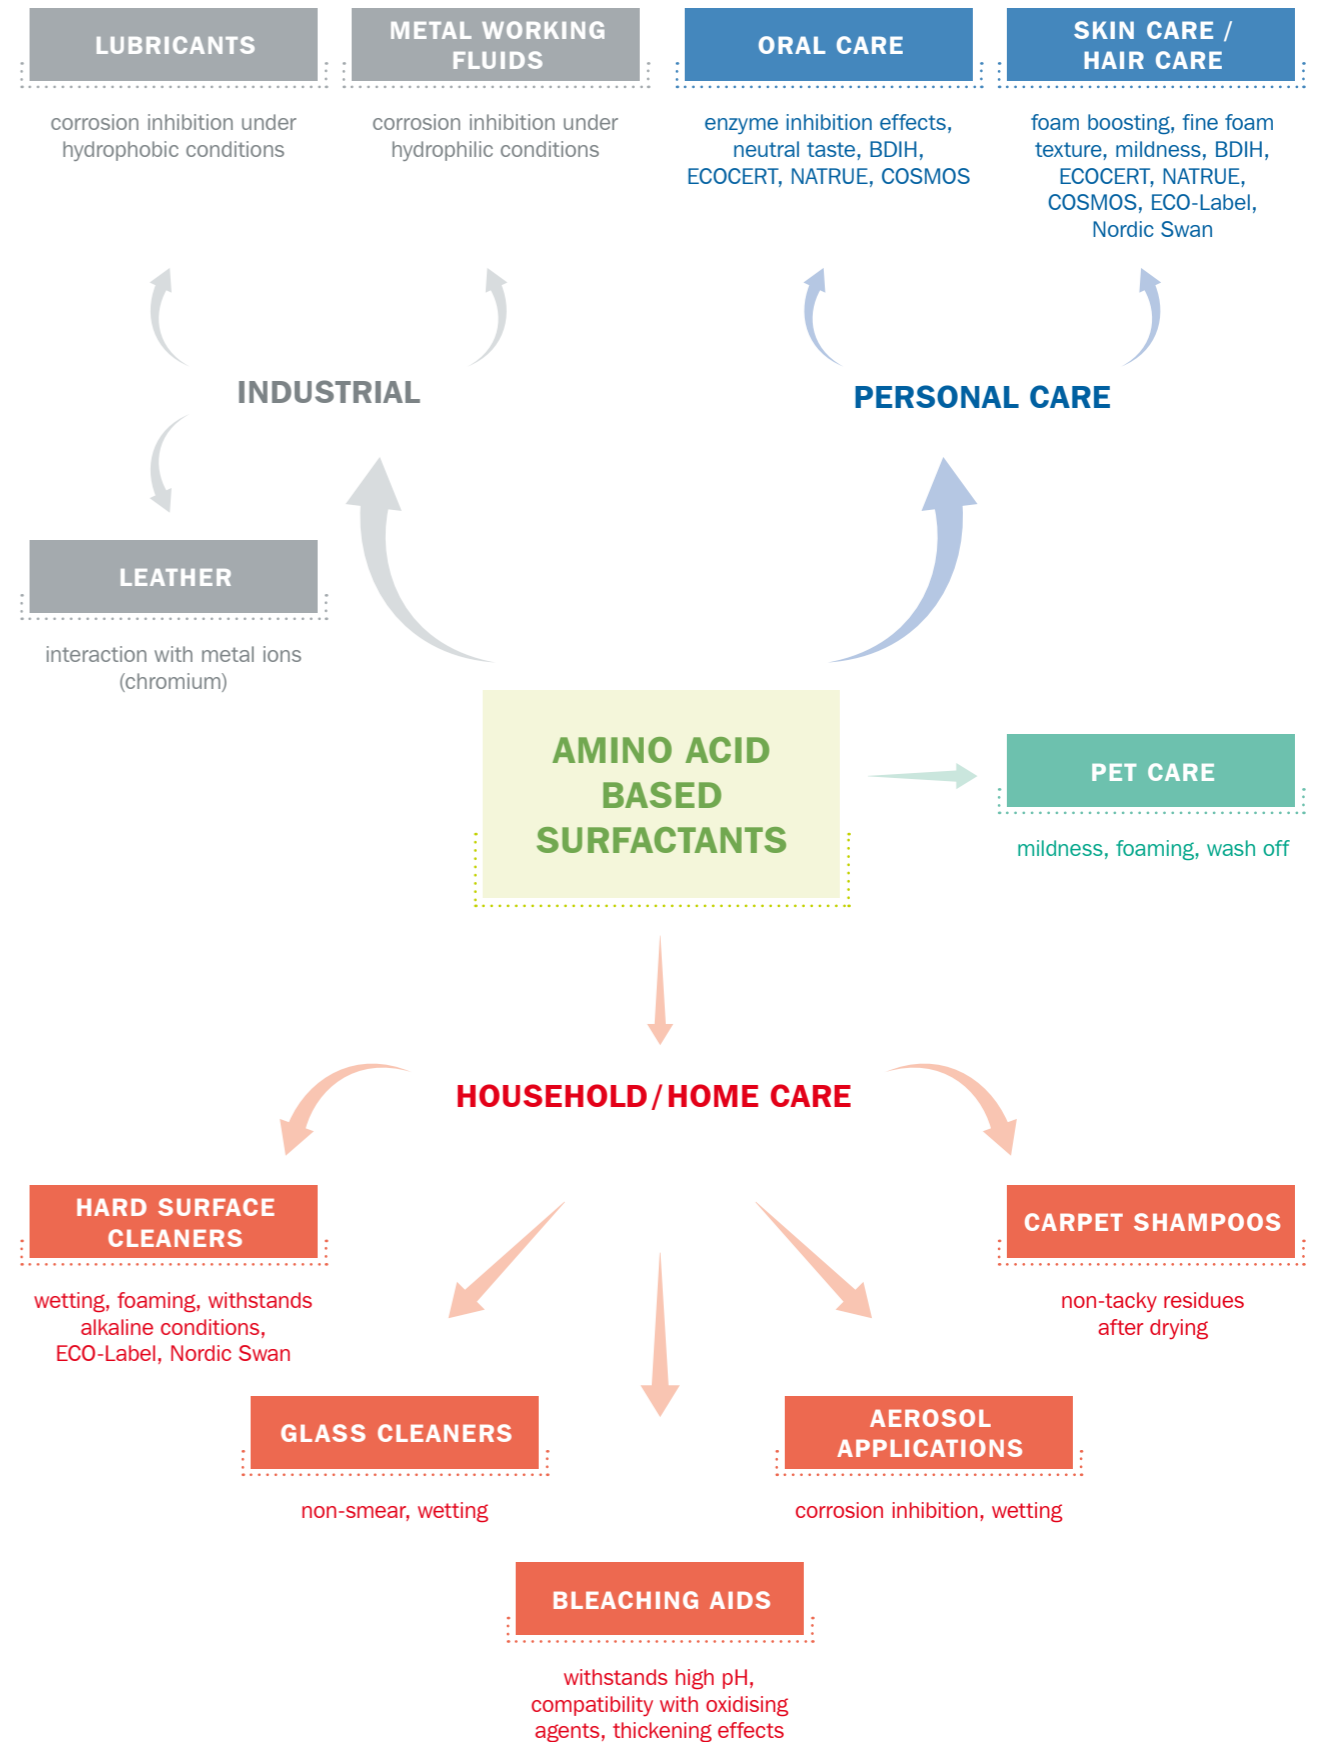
LUBRICANTS

corrosion inhibition under hydrophobic conditions

METAL WORKING FLUIDS

corrosion inhibition under hydrophilic conditions

ORAL CARE

enzyme inhibition effects, neutral taste, BDIH, ECOCERT, NATRUE, COSMOS

SKIN CARE / HAIR CARE

foam boosting, fine foam texture, mildness, BDIH, ECOCERT, NATRUE, COSMOS, ECO-Label, Nordic Swan

INDUSTRIAL

PERSONAL CARE

LEATHER

interaction with metal ions (chromium)

AMINO ACID BASED SURFACTANTS

PET CARE

mildness, foaming, wash off

HOUSEHOLD / HOME CARE

HARD SURFACE CLEANERS

wetting, foaming, withstands alkaline conditions, ECO-Label, Nordic Swan

CARPET SHAMPOOS

non-tacky residues after drying

GLASS CLEANERS

non-smear, wetting

AEROSOL APPLICATIONS

corrosion inhibition, wetting

BLEACHING AIDS

withstands high pH, compatibility with oxidising agents, thickening effects